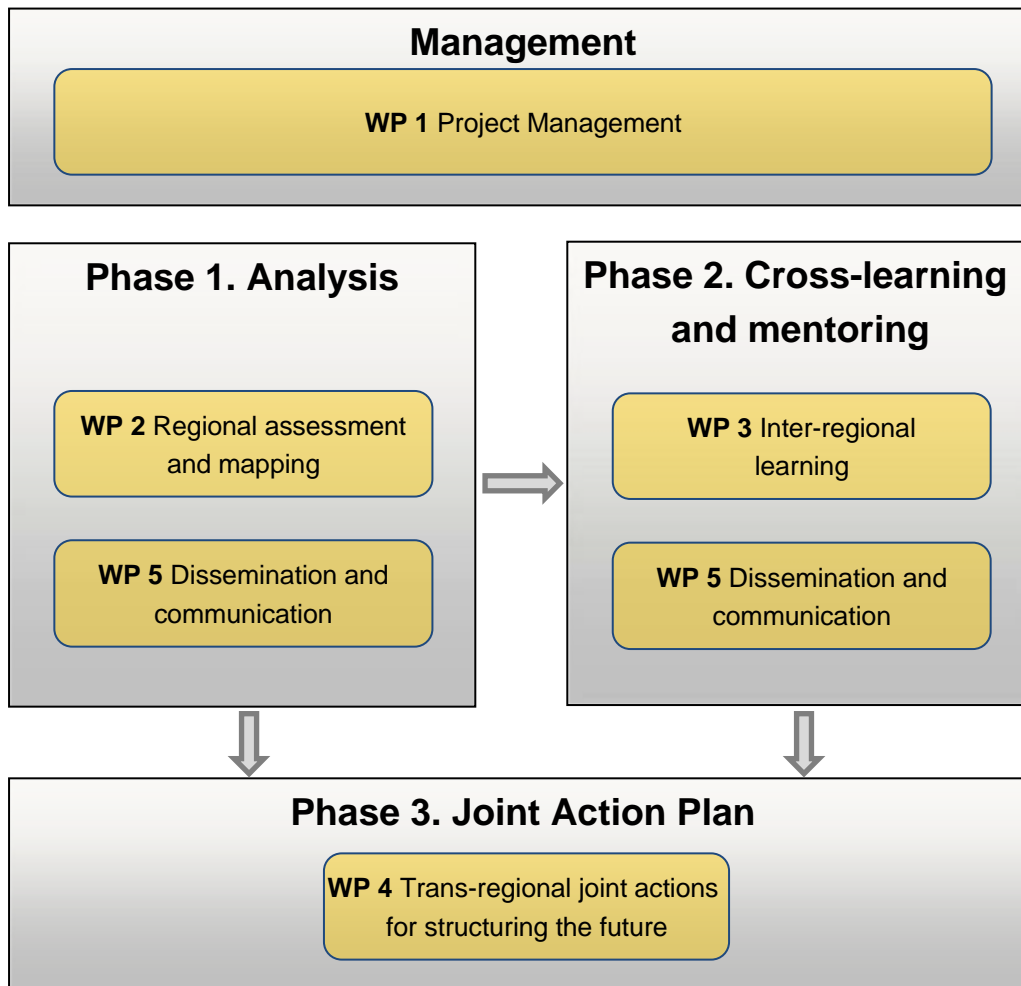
Management

**WP 1** Project Management

Phase 1. Analysis

**WP 2** Regional assessment and mapping

**WP 5** Dissemination and communication

Phase 2. Cross-learning and mentoring

**WP 3** Inter-regional learning

**WP 5** Dissemination and communication

Phase 3. Joint Action Plan

**WP 4** Trans-regional joint actions for structuring the future